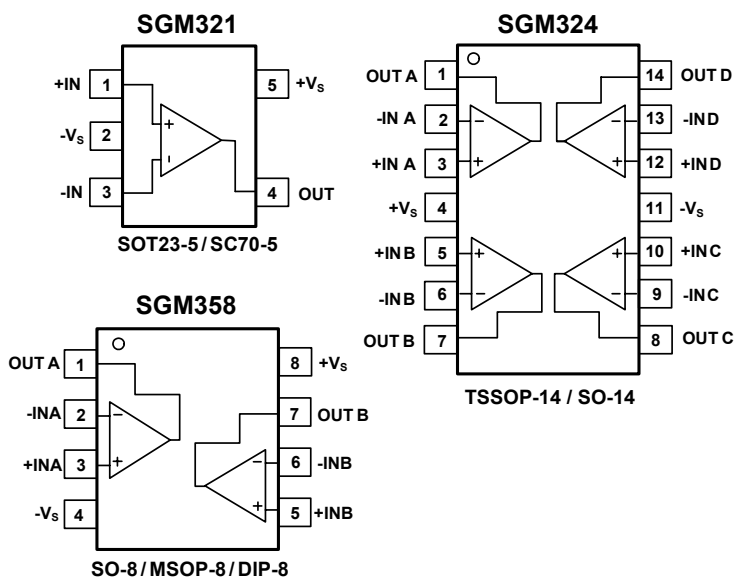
SGM321

+IN 1
-$V_S$ 2
-IN 3
5 $+V_S$
4 OUT
+
-

SOT23-5 / SC70-5

SGM324

OUT A 1
-IN A 2
+IN A 3
$+V_S$ 4
+IN B 5
-IN B 6
OUT B 7
14 OUT D
13 -IN D
12 +IN D
11 $-V_S$
10 +IN C
9 -IN C
8 OUT C

TSSOP-14 / SO-14

SGM358

OUT A 1
-INA 2
+INA 3
$-V_S$ 4
8 $+V_S$
7 OUT B
6 -INB
5 +INB

SO-8 / MSOP-8 / DIP-8